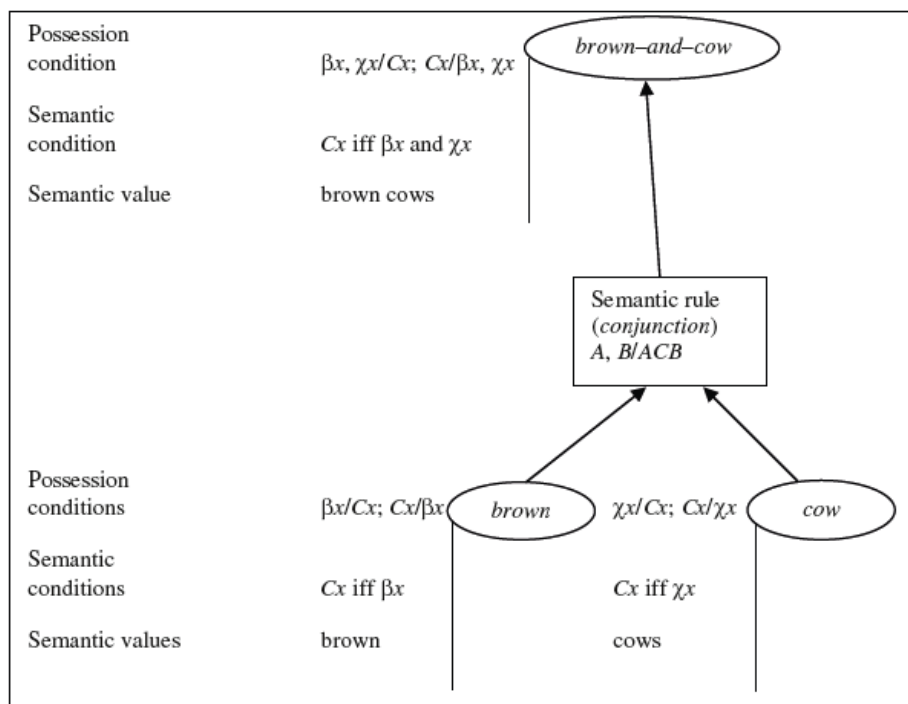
Possession condition $\beta x$, $\chi x/Cx$; $Cx/\beta x$, $\chi x$

brown–and–cow

Semantic condition $Cx$ iff $\beta x$ and $\chi x$

Semantic value brown cows

Semantic rule (conjunction) $A$, $B/ACB$

Possession conditions $\beta x/Cx$; $Cx/\beta x$

brown

$\chi x/Cx$; $Cx/\chi x$

cow

Semantic conditions $Cx$ iff $\beta x$ $Cx$ iff $\chi x$

Semantic values brown cows